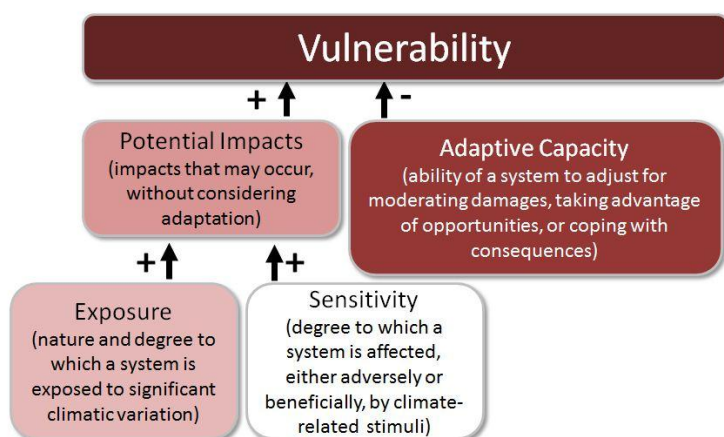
Vulnerability

+

-

Potential Impacts
(impacts that may occur, without considering adaptation)

Adaptive Capacity
(ability of a system to adjust for moderating damages, taking advantage of opportunities, or coping with consequences)

+

+

Exposure
(nature and degree to which a system is exposed to significant climatic variation)

Sensitivity
(degree to which a system is affected, either adversely or beneficially, by climate-related stimuli)